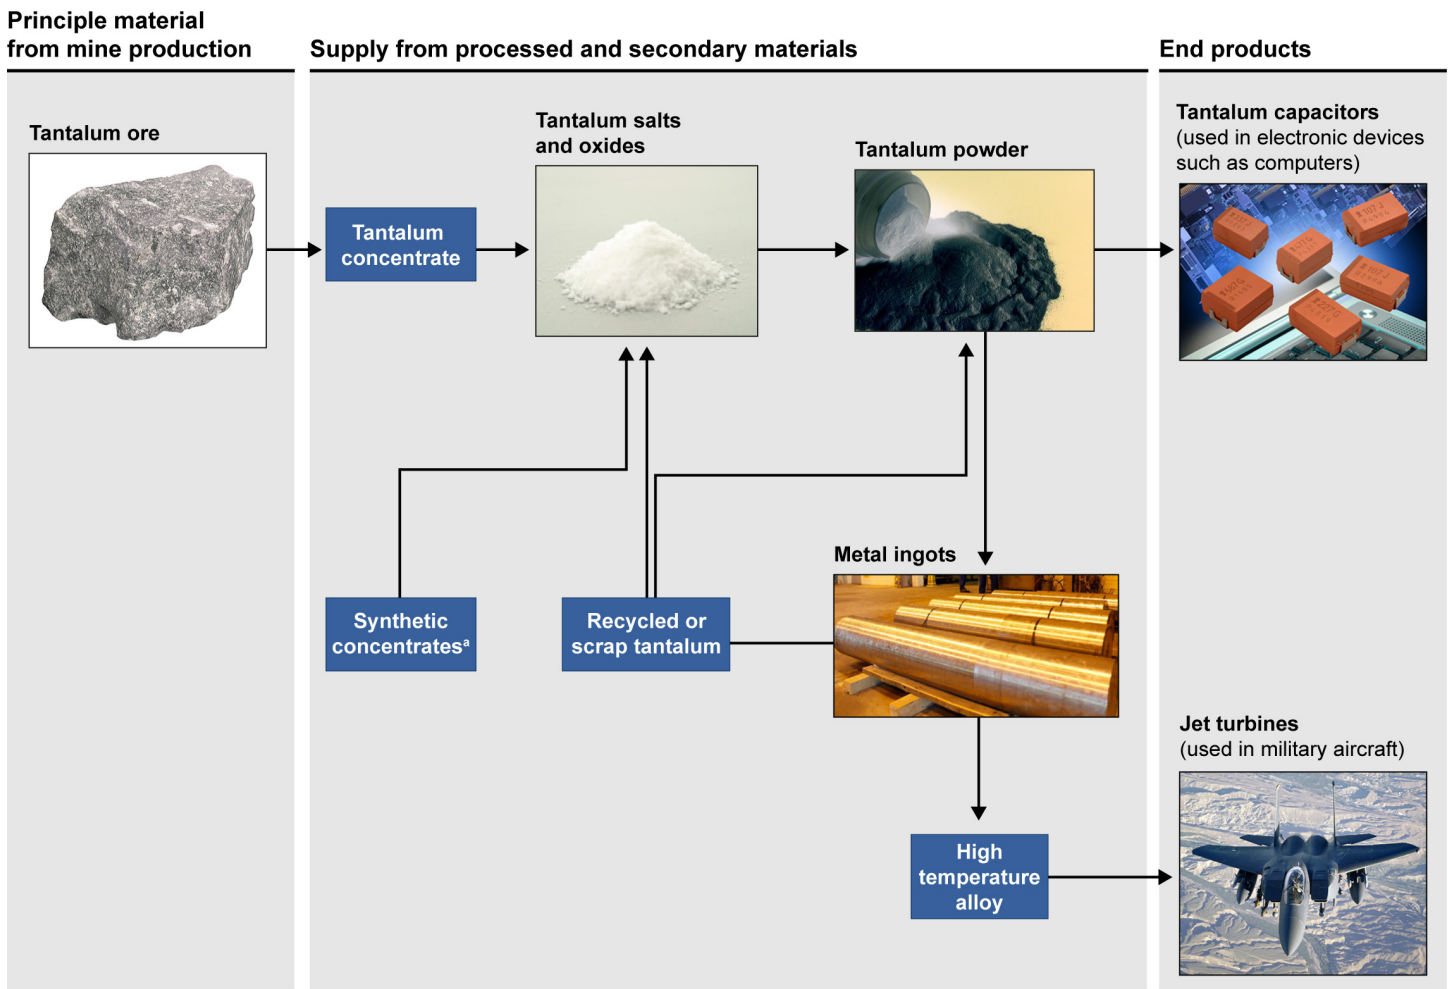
Principle material from mine production

Supply from processed and secondary materials

End products

Tantalum ore

Tantalum concentrate

Tantalum salts and oxides

Tantalum powder

Tantalum capacitors (used in electronic devices such as computers)

Synthetic concentrates$^a$

Recycled or scrap tantalum

Metal ingots

Jet turbines (used in military aircraft)

High temperature alloy